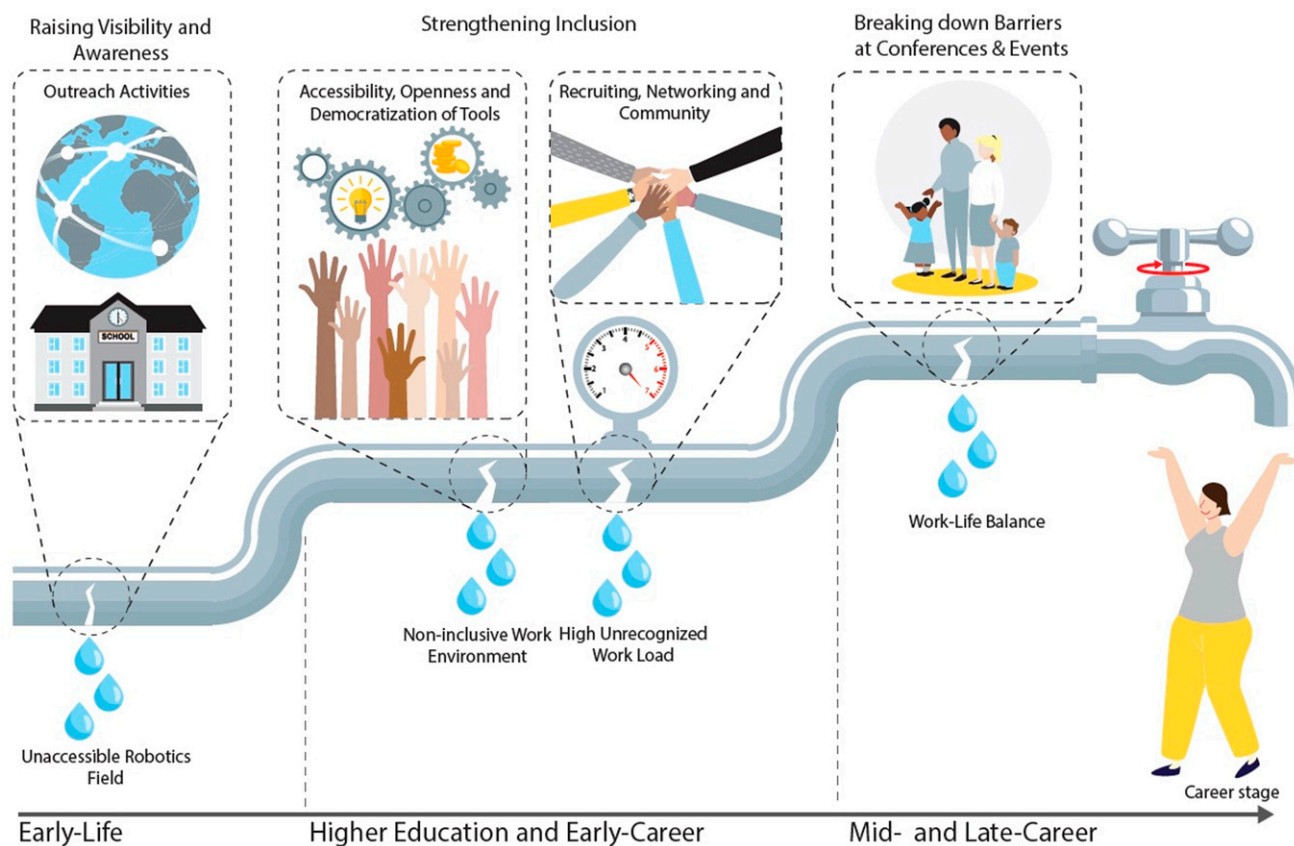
Raising Visibility and Awareness

Strengthening Inclusion

Breaking down Barriers at Conferences & Events

Outreach Activities

SCHOOL

Accessibility, Openness and Democratization of Tools

Recruiting, Networking and Community

Unaccessible Robotics Field

Non-inclusive Work Environment

High Unrecognized Work Load

Work-Life Balance

Career stage

Early-Life

Higher Education and Early-Career

Mid- and Late-Career